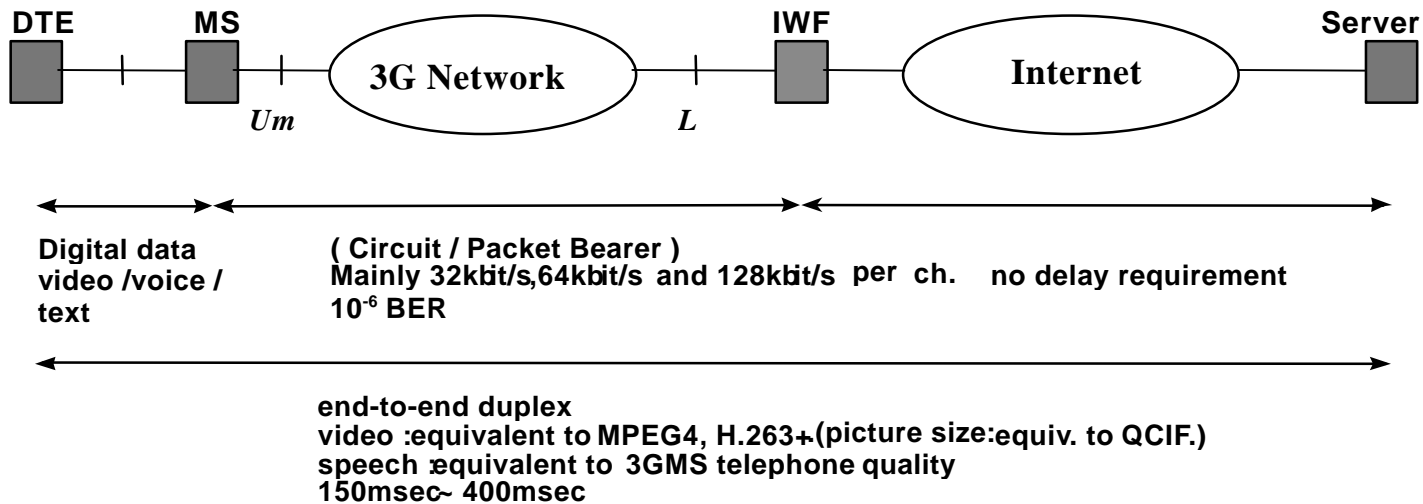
DTE

MS

IWF

Server

3G Network

Internet

Um

L

Digital data video /voice / text

( Circuit / Packet Bearer )
Mainly 32kbit/s,64kbit/s and 128kbit/s per ch.
$10^{-6}$ BER

no delay requirement

end-to-end duplex
video :equivalent to MPEG4, H.263+(picture size:equiv. to QCIF.)
speech :equivalent to 3GMS telephone quality
150msec~ 400msec